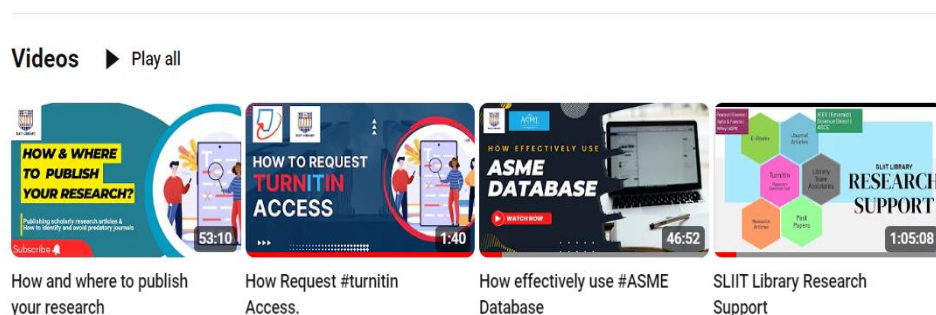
Videos ▶ Play all

SLIIT LIBRARY
HOW & WHERE TO PUBLISH YOUR RESEARCH?
Publishing scholarly research articles & How to identify and avoid predatory journals
Subscribe
53:10
How and where to publish your research

SLIIT LIBRARY
HOW TO REQUEST TURNITIN ACCESS
1:40
How Request #turnitin Access.

ASME
HOW EFFECTIVELY USE
ASME DATABASE
WATCH NOW
46:52
How effectively use #ASME Database

E-Books
Journal Articles
Turnitin
Library Team Assistance
Research Articles
Past Papers
SLIIT LIBRARY
RESEARCH SUPPORT
1:05:08
SLIIT Library Research Support